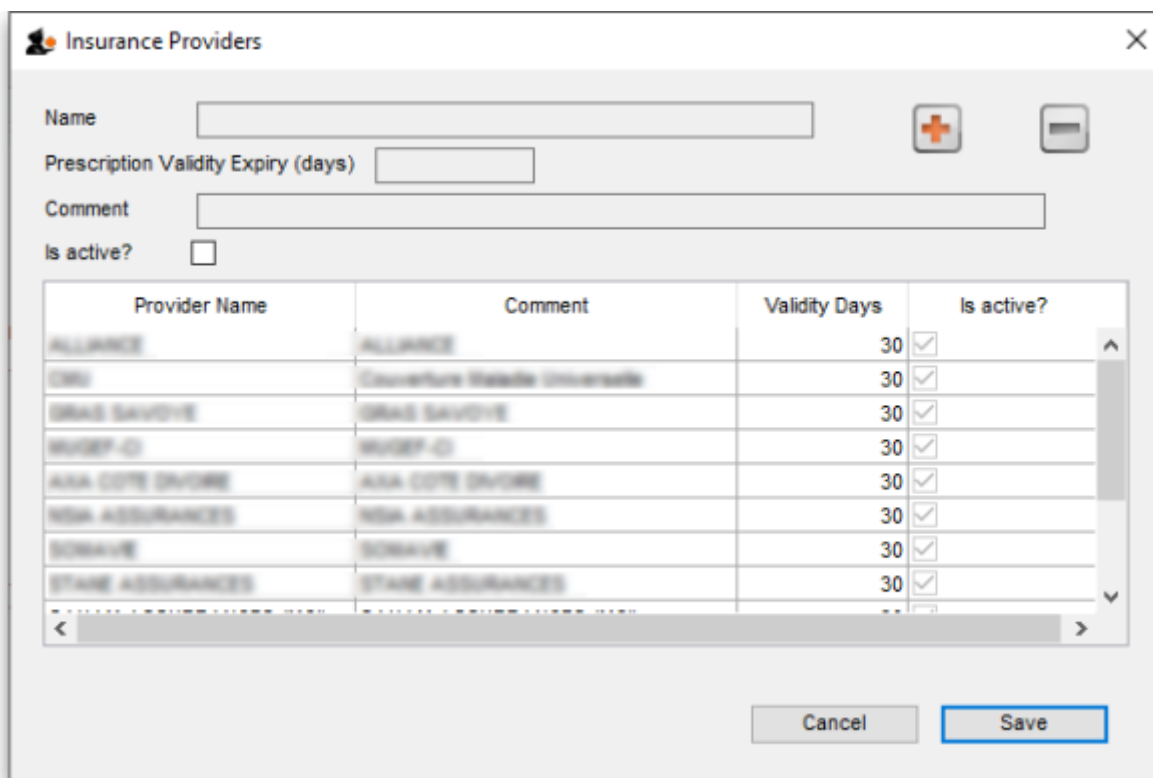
Insurance Providers

Name

Prescription Validity Expiry (days)

Comment

Is active?

| Provider Name | Comment | Validity Days | Is active? |
|---|---|---|---|
| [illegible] | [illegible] | 30 | |
| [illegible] | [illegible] | 30 | |
| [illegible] | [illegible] | 30 | |
| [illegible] | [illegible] | 30 | |
| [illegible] | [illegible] | 30 | |
| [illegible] | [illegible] | 30 | |
| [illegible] | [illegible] | 30 | |
| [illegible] | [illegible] | 30 | |
| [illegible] | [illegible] | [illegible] | |

Cancel Save